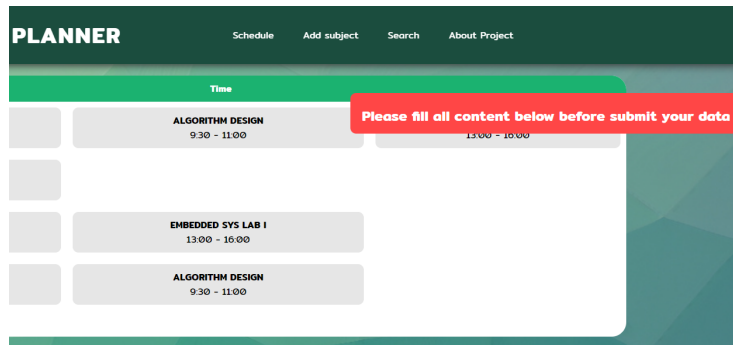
PLANNER

Schedule Add subject Search About Project

Time

ALGORITHM DESIGN
9:30 - 11:00

Please fill all content below before submit your data

13:00 - 16:00

EMBEDDED SYS LAB I
13:00 - 16:00

ALGORITHM DESIGN
9:30 - 11:00